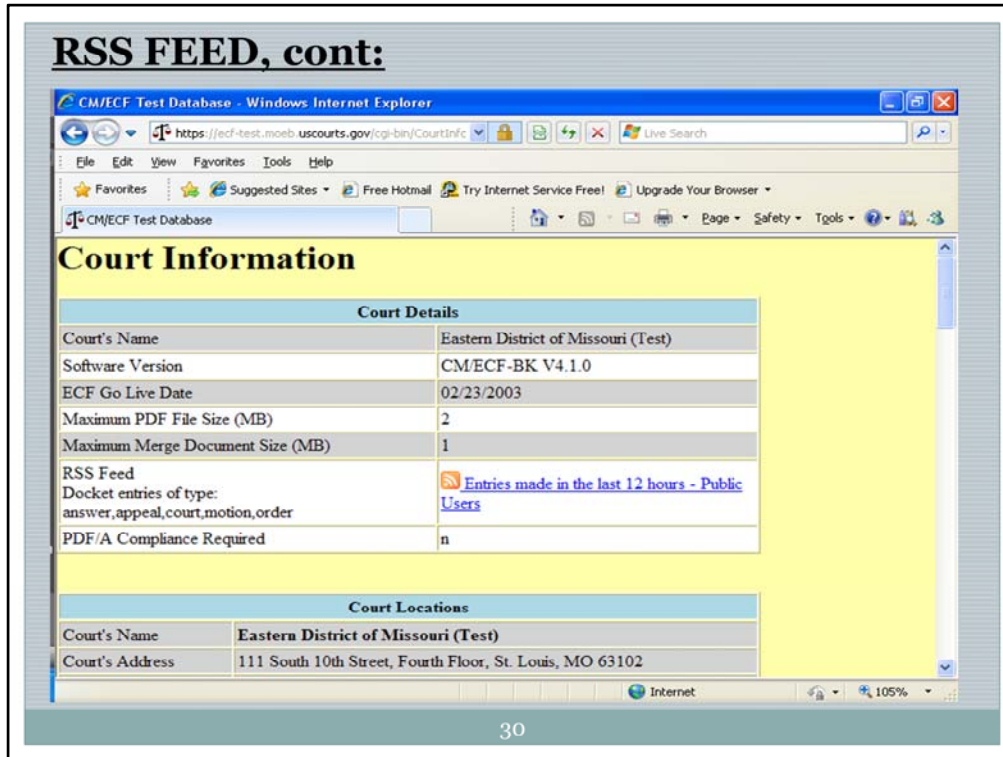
RSS FEED, cont:

CM/ECF Test Database - Windows Internet Explorer

https://ecf-test.moeb.uscourts.gov/cgi-bin/CourtInfo

Live Search

File Edit View Favorites Tools Help

Favorites Suggested Sites Free Hotmail Try Internet Service Free! Upgrade Your Browser

CM/ECF Test Database

Page Safety Tools

Court Information

| Court Details | |
|---|---|
| Court's Name | Eastern District of Missouri (Test) |
| Software Version | CM/ECF-BK V4.1.0 |
| ECF Go Live Date | 02/23/2003 |
| Maximum PDF File Size (MB) | 2 |
| Maximum Merge Document Size (MB) | 1 |
| RSS Feed Docket entries of type: answer,appeal,court,motion,order | Entries made in the last 12 hours - Public Users |
| PDF/A Compliance Required | n |

| Court Locations | |
|---|---|
| Court's Name | Eastern District of Missouri (Test) |
| Court's Address | 111 South 10th Street, Fourth Floor, St. Louis, MO 63102 |

Internet 105%

30